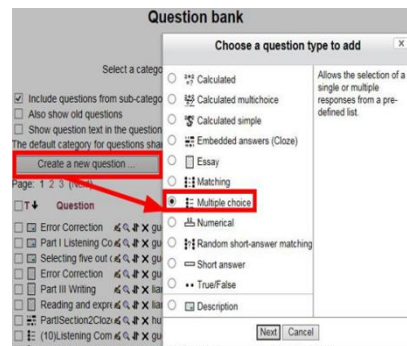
Question bank

Select a catego

Include questions from sub-catego
Also show old questions
Show question text in the question
The default category for questions sha

Create a new question ...

Page: 1 2 3 (Next)

T Question

Error Correction gu
Part I Listening Co gu
Selecting five out c gu
Error Correction gu
Part III Writing lia
Reading and expre lia
PartISection2Cloz hu
(10)Listening Com gu

Choose a question type to add

Calculated
Calculated multichoice
Calculated simple
Embedded answers (Cloze)
Essay
Matching
Multiple choice
Numerical
Random short-answer matching
Short answer
True/False
Description

Allows the selection of a single or multiple responses from a pre-defined list.

Next Cancel